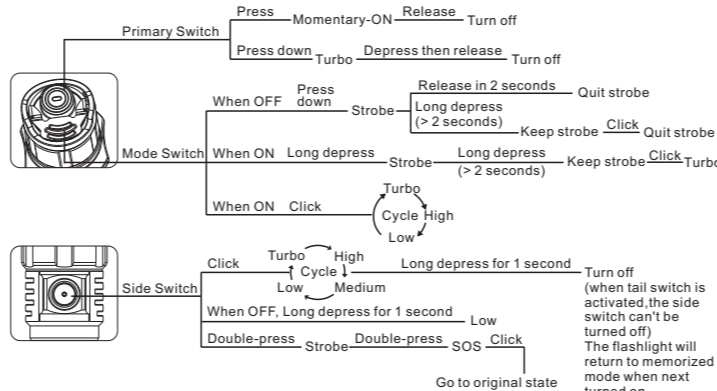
Primary Switch
Press — Momentary-ON — Release — Turn off
Press down — Turbo — Depress then release — Turn off

Mode Switch
When OFF — Press down — Strobe — Release in 2 seconds — Quit strobe
Long depress (> 2 seconds) — Keep strobe — Click — Quit strobe
When ON — Long depress — Strobe — Long depress (> 2 seconds) — Keep strobe — Click — Turbo
When ON — Click — Turbo Cycle High Low

Side Switch
Click — Turbo High Cycle Low Medium — Long depress for 1 second — Turn off (when tail switch is activated,the side switch can't be turned off) The flashlight will return to memorized mode when next turned on
When OFF, Long depress for 1 second — Low
Double-press — Strobe — Double-press — SOS — Click
Go to original state